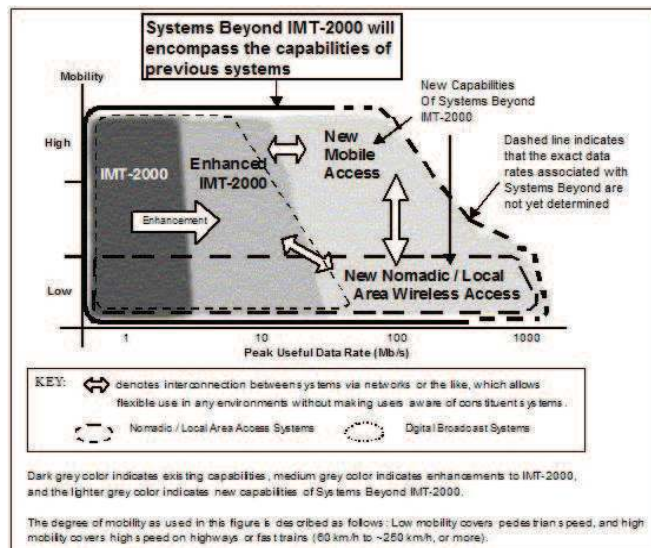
Systems Beyond IMT-2000 will encompass the capabilities of previous systems

Mobility

High

Low

IMT-2000

Enhanced IMT-2000

Enhancement

New Mobile Access

New Nomadic / Local Area Wireless Access

New Capabilities Of Systems Beyond IMT-2000

Dashed line indicates that the exact data rates associated with Systems Beyond are not yet determined

1

10

100

1000

Peak Useful Data Rate (Mb/s)

KEY: denotes interconnection between systems via networks or the like, which allows flexible use in any environments without making users aware of constituent systems.

Nomadic / Local Area Access Systems

Digital Broadcast Systems

Dark grey color indicates existing capabilities, medium grey color indicates enhancements to IMT-2000, and the lighter grey color indicates new capabilities of Systems Beyond IMT-2000.

The degree of mobility as used in this figure is described as follows: Low mobility covers pedestrian speed, and high mobility covers high speed on highways or fast trains (60 km/h to ~250 km/h, or more).